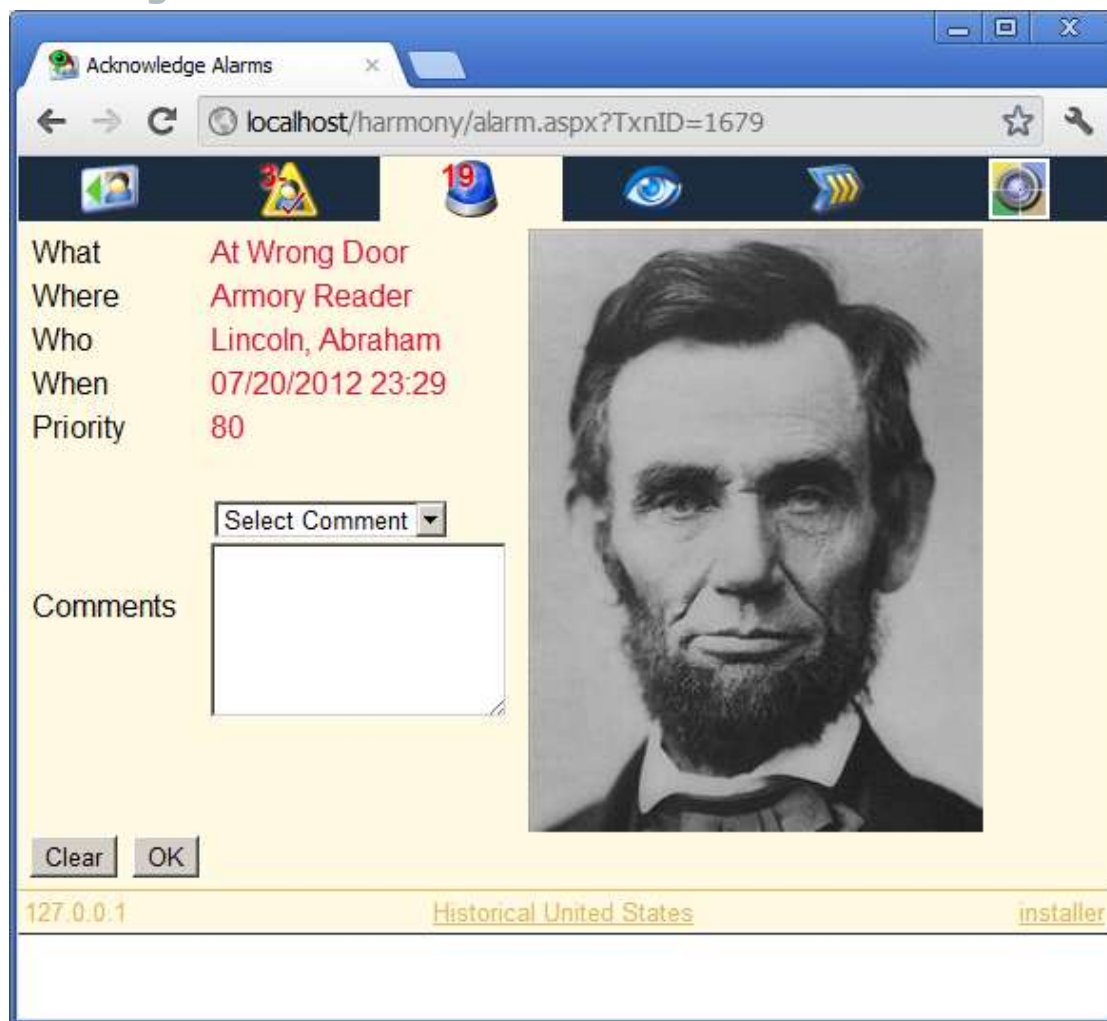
Acknowledge Alarms ×

localhost/harmony/alarm.aspx?TxnID=1679

3

19

| What | At Wrong Door |
|---|---|
| Where | Armory Reader |
| Who | Lincoln, Abraham |
| When | 07/20/2012 23:29 |
| Priority | 80 |

Select Comment

Comments

Clear OK

127.0.0.1 Historical United States installer